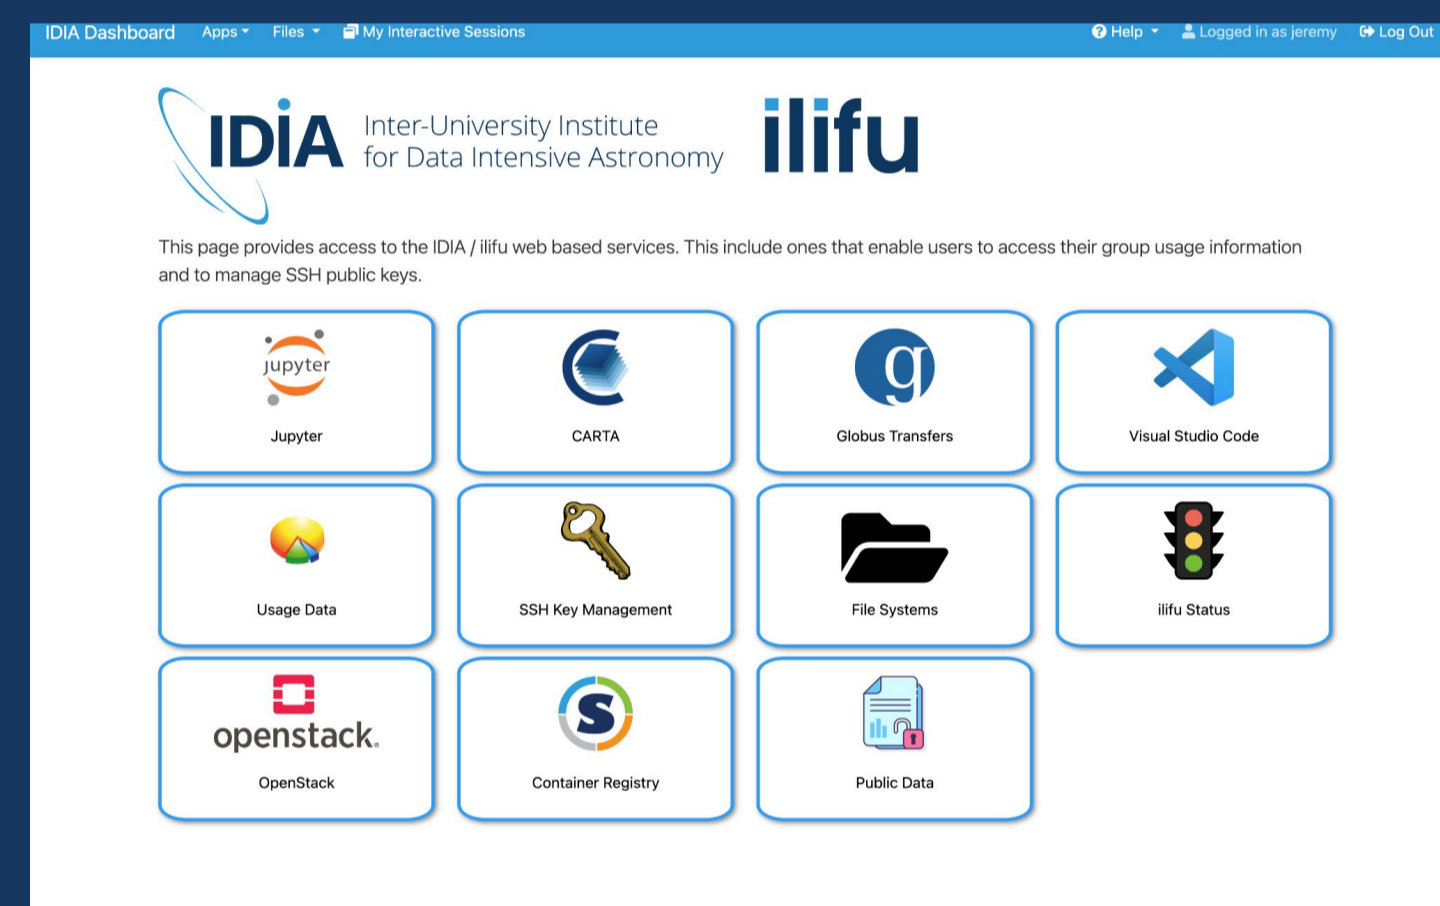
IDIA Dashboard Apps Files My Interactive Sessions Help Logged in as jeremy Log Out

IDIA Inter-University Institute for Data Intensive Astronomy ilifu

This page provides access to the IDIA / ilifu web based services. This include ones that enable users to access their group usage information and to manage SSH public keys.

jupyter
Jupyter

CARTA

g
Globus Transfers

Visual Studio Code

Usage Data

SSH Key Management

File Systems

ilifu Status

openstack.
OpenStack

S
Container Registry

Public Data